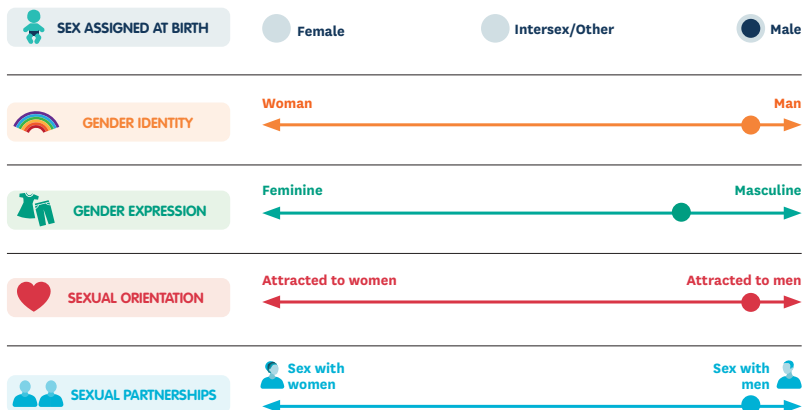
SEX ASSIGNED AT BIRTH

Female

Intersex/Other

Male

GENDER IDENTITY

Woman

Man

GENDER EXPRESSION

Feminine

Masculine

SEXUAL ORIENTATION

Attracted to women

Attracted to men

SEXUAL PARTNERSHIPS

Sex with women

Sex with men